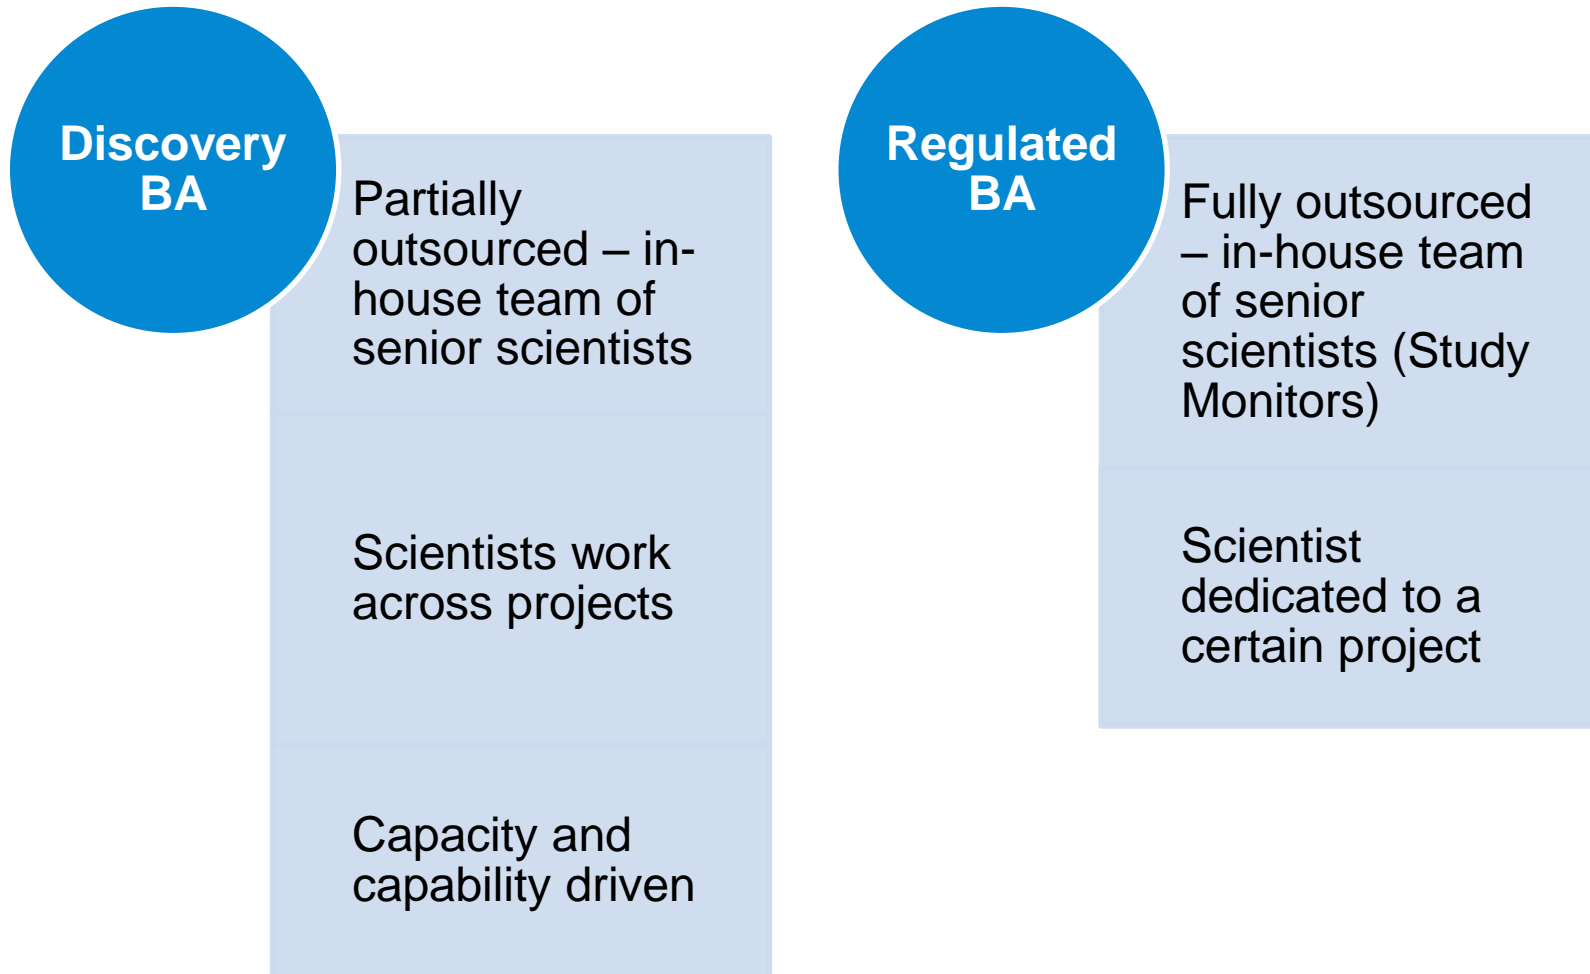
Discovery BA

Partially outsourced – in-house team of senior scientists

Scientists work across projects

Capacity and capability driven

Regulated BA

Fully outsourced – in-house team of senior scientists (Study Monitors)

Scientist dedicated to a certain project